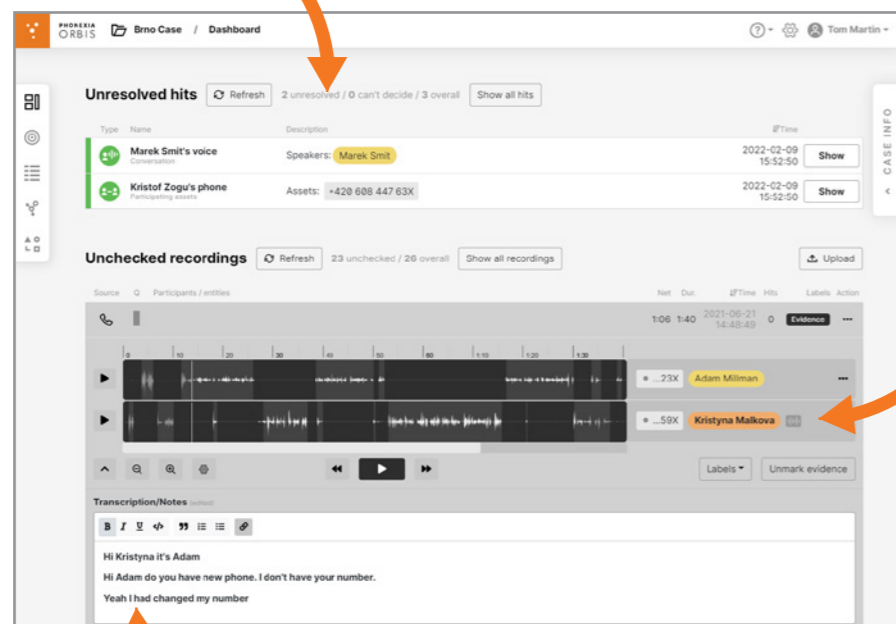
PHONEXIA ORBIS

Brno Case / Dashboard

Tom Martin

CASE INFO

Unresolved hits

Refresh

2 unresolved / 0 can't decide / 3 overall

Show all hits

| Type | Name | Description | Time | |
|---|---|---|---|---|
| | Marek Smit's voice Conversation | Speakers: Marek Smit | 2022-02-09 15:52:50 | Show |
| | Kristof Zogu's phone Participating assets | Assets: +420 608 447 63X | 2022-02-09 15:52:50 | Show |

Unchecked recordings

Refresh

23 unchecked / 26 overall

Show all recordings

Upload

Source Q Participants / entities Net Dur. Time Hits Labels Action

1:06 1:40 2021-06-21 14:48:49 0 Evidence ...

0 10 20 30 40 50 60 1:10 1:20 1:30

...23X Adam Millman

...59X Kristyna Malkova

Labels

Unmark evidence

Transcription/Notes (edited)

B I U

Hi Kristyna it's Adam

Hi Adam do you have new phone. I don't have your number.

Yeah I had changed my number